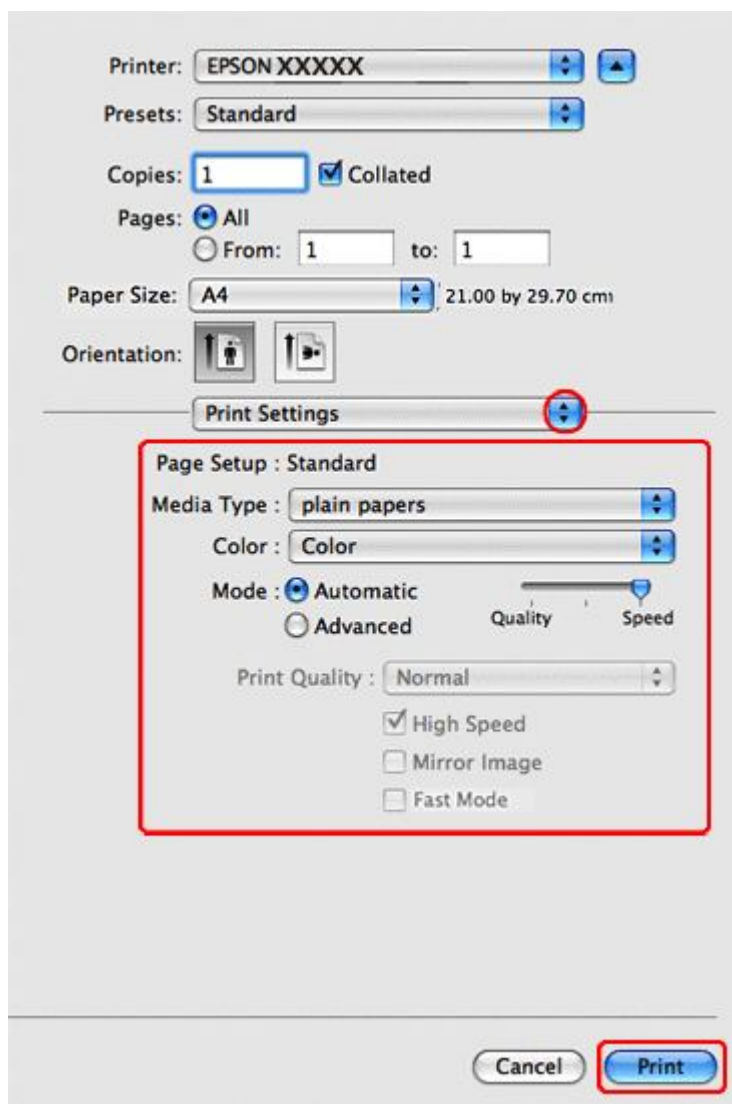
Printer: EPSON XXXXX

Presets: Standard

Copies: 1 Collated

Pages: All

From: 1 to: 1

Paper Size: A4 21.00 by 29.70 cm

Orientation:

Print Settings

Page Setup : Standard

Media Type : plain papers

Color : Color

Mode : Automatic

Advanced

Quality Speed

Print Quality : Normal

High Speed

Mirror Image

Fast Mode

Cancel Print